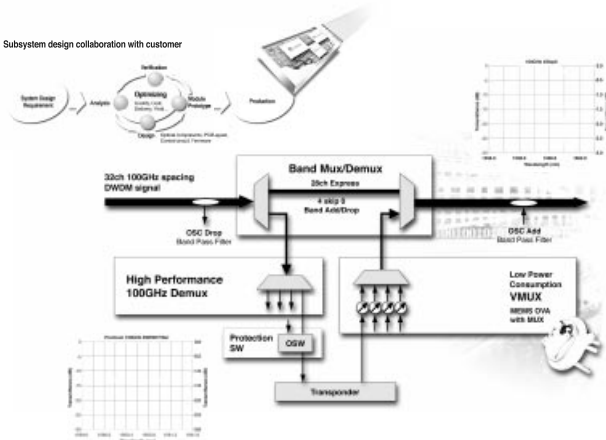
Subsystem design collaboration with customer

System Design Requirement

Analysis

Verification

Optimizing

Quality, Cost, Delivery, Risk...

Module Prototype

Design

Optical components, PCB layout, Control circuit, Firmware

Production

32ch 100GHz spacing DWDM signal

Band Mux/Demux

28ch Express

4 skip 0 Band Add/Drop

OSC Drop Band Pass Filter

OSC Add Band Pass Filter

High Performance 100GHz Demux

Low Power Consumption VMUX

MEMS OVA with MUX

Protection SW

OSW

Transponder